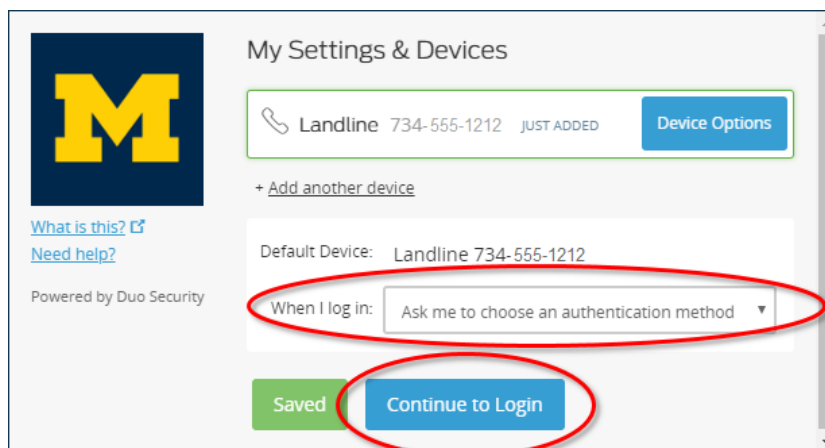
M

What is this?
Need help?

Powered by Duo Security

My Settings & Devices

Landline 734-555-1212 JUST ADDED

Device Options

+ Add another device

Default Device: Landline 734-555-1212

When I log in: Ask me to choose an authentication method

Saved

Continue to Login